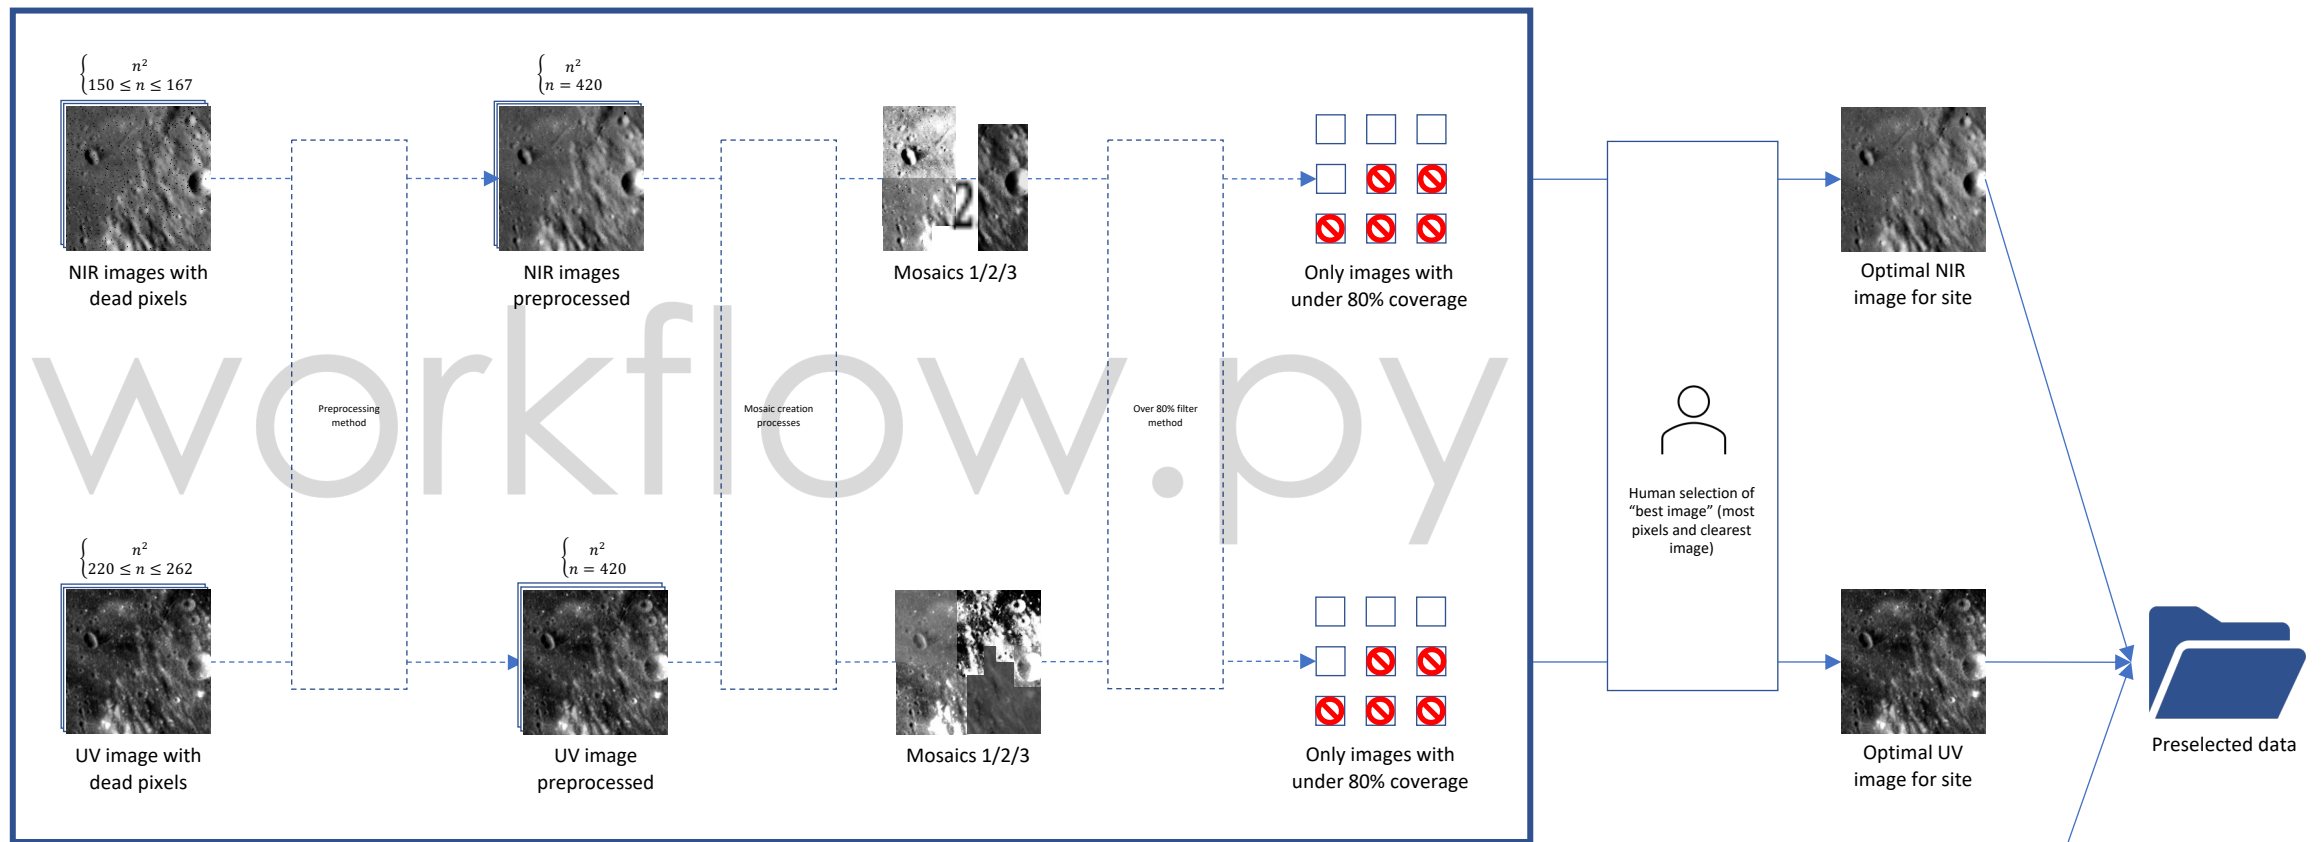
$\begin{cases} n^2 \\ 150 \leq n \leq 167 \end{cases}$

NIR images with dead pixels

Preprocessing method

$\begin{cases} n^2 \\ n = 420 \end{cases}$

NIR images preprocessed

Mosaic creation processes

2

Mosaics 1/2/3

Over 80% filter method

Only images with under 80% coverage

workflow.py

$\begin{cases} n^2 \\ 220 \leq n \leq 262 \end{cases}$

UV image with dead pixels

$\begin{cases} n^2 \\ n = 420 \end{cases}$

UV image preprocessed

Mosaics 1/2/3

Only images with under 80% coverage

Human selection of “best image” (most pixels and clearest image)

Optimal NIR image for site

Optimal UV image for site

Preselected data